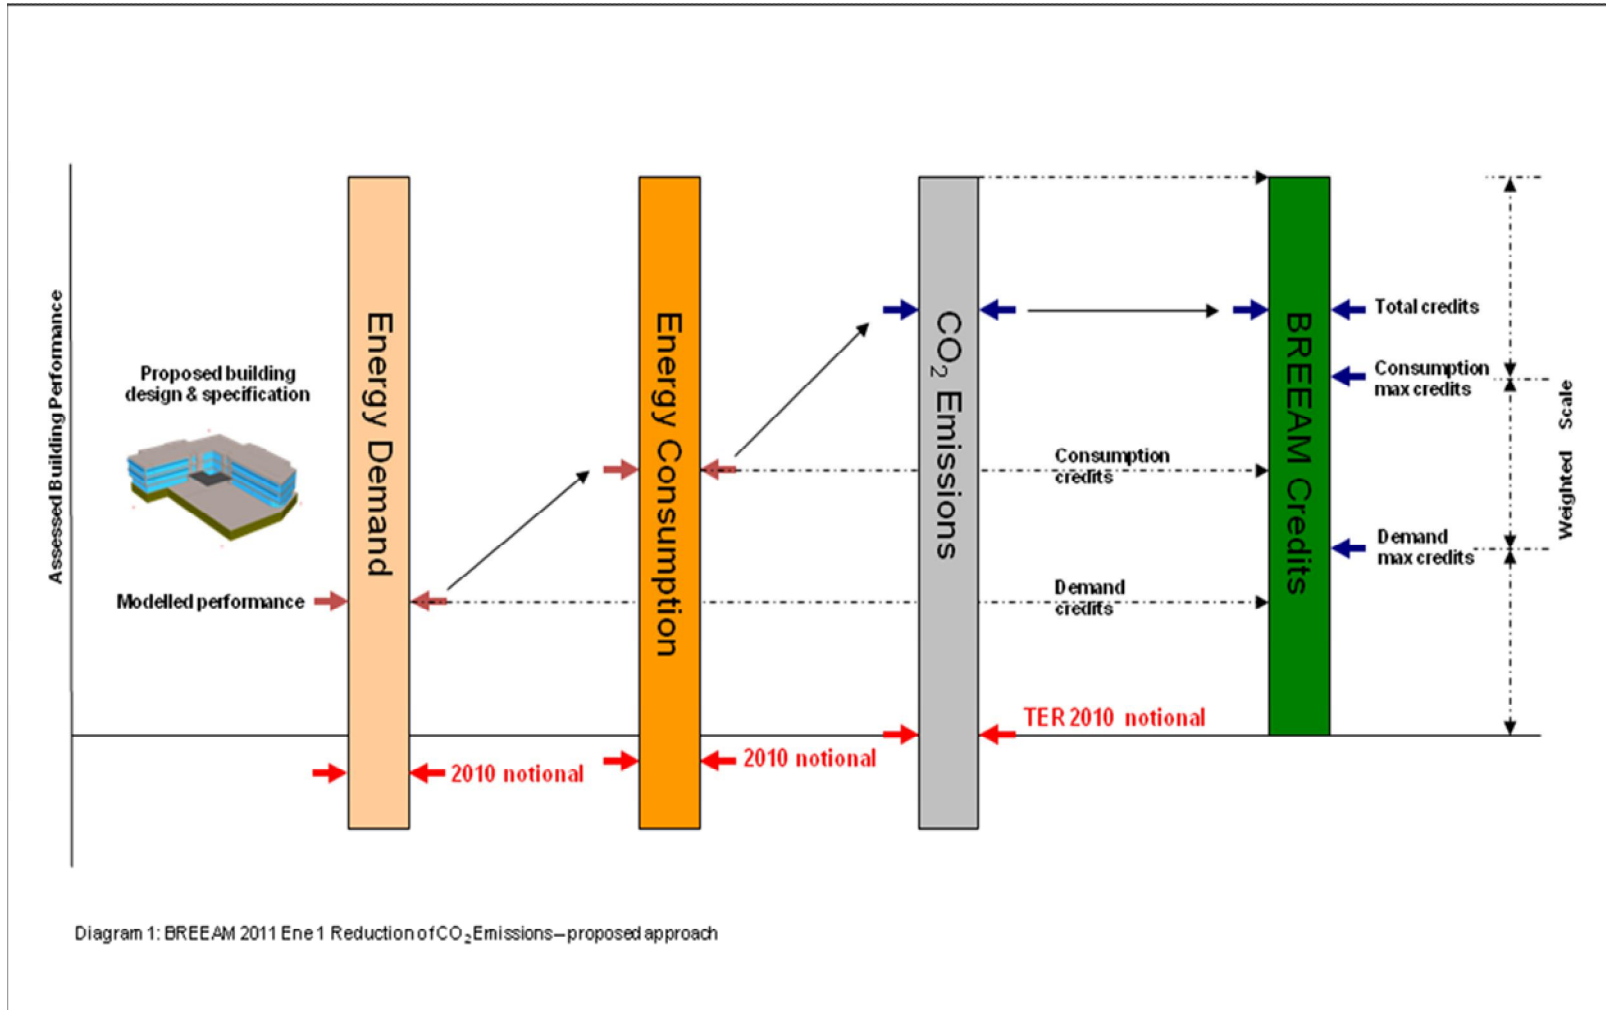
Assessed Building Performance

Proposed building design & specification

Modelled performance

Energy Demand

Energy Consumption

$CO_2$ Emissions

BREEAM Credits

Total credits

Consumption max credits

Consumption credits

Demand max credits

Demand credits

Weighted Scale

TER 2010 notional

2010 notional

2010 notional

Diagram 1: BREEAM 2011 Ene 1 Reduction of $CO_2$ Emissions – proposed approach